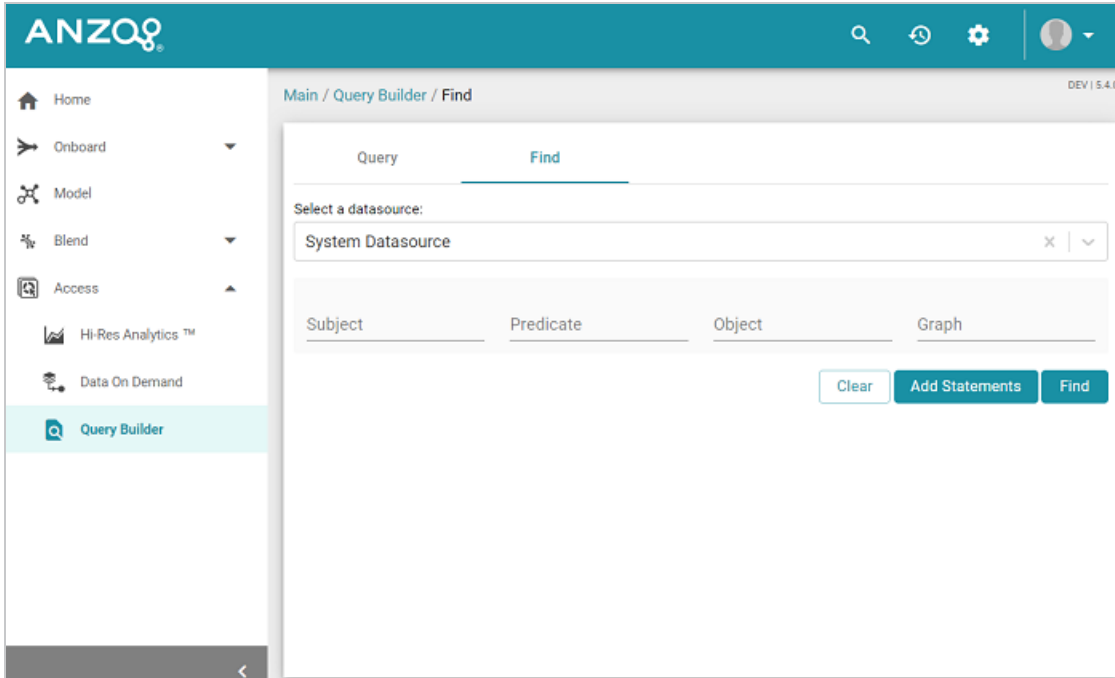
ANZO

Home

Onboard

Model

Blend

Access

Hi-Res Analytics ™

Data On Demand

Query Builder

Main / Query Builder / Find

DEV | 5.4.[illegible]

Query

Find

Select a datasource:

System Datasource

Subject

Predicate

Object

Graph

Clear

Add Statements

Find